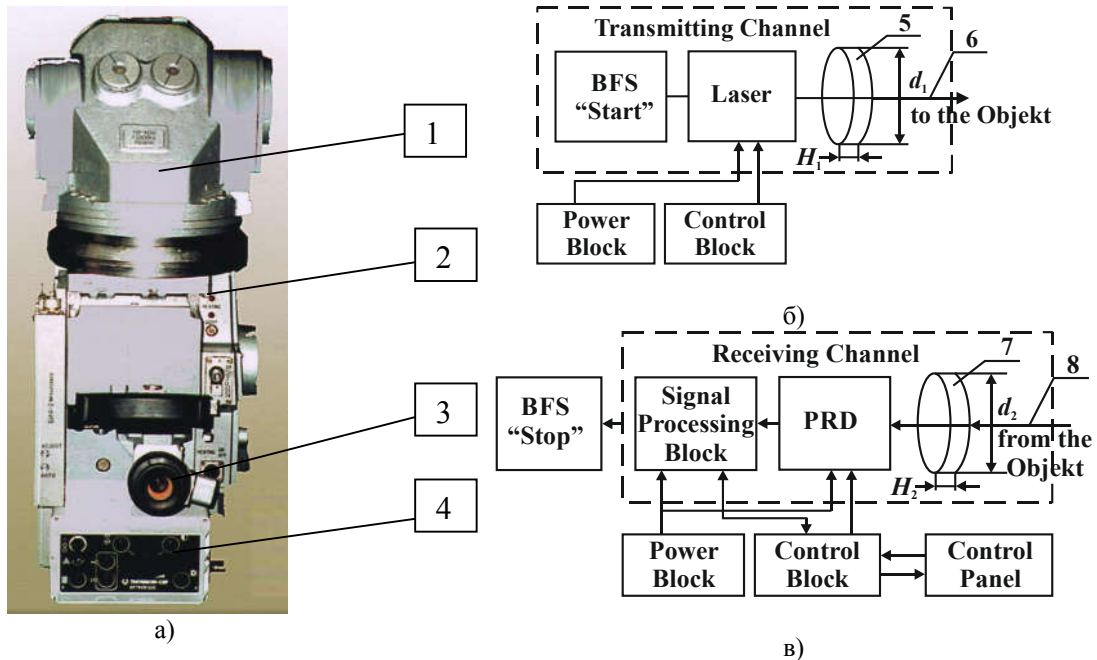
1

2

3

4

а)

Transmitting Channel

BFS "Start"

Laser

5

6

$d_1$

to the Objekt

$H_1$

Power Block

Control Block

б)

Receiving Channel

BFS "Stop"

Signal Processing Block

PRD

7

8

$d_2$

from the Objekt

$H_2$

Power Block

Control Block

Control Panel

в)